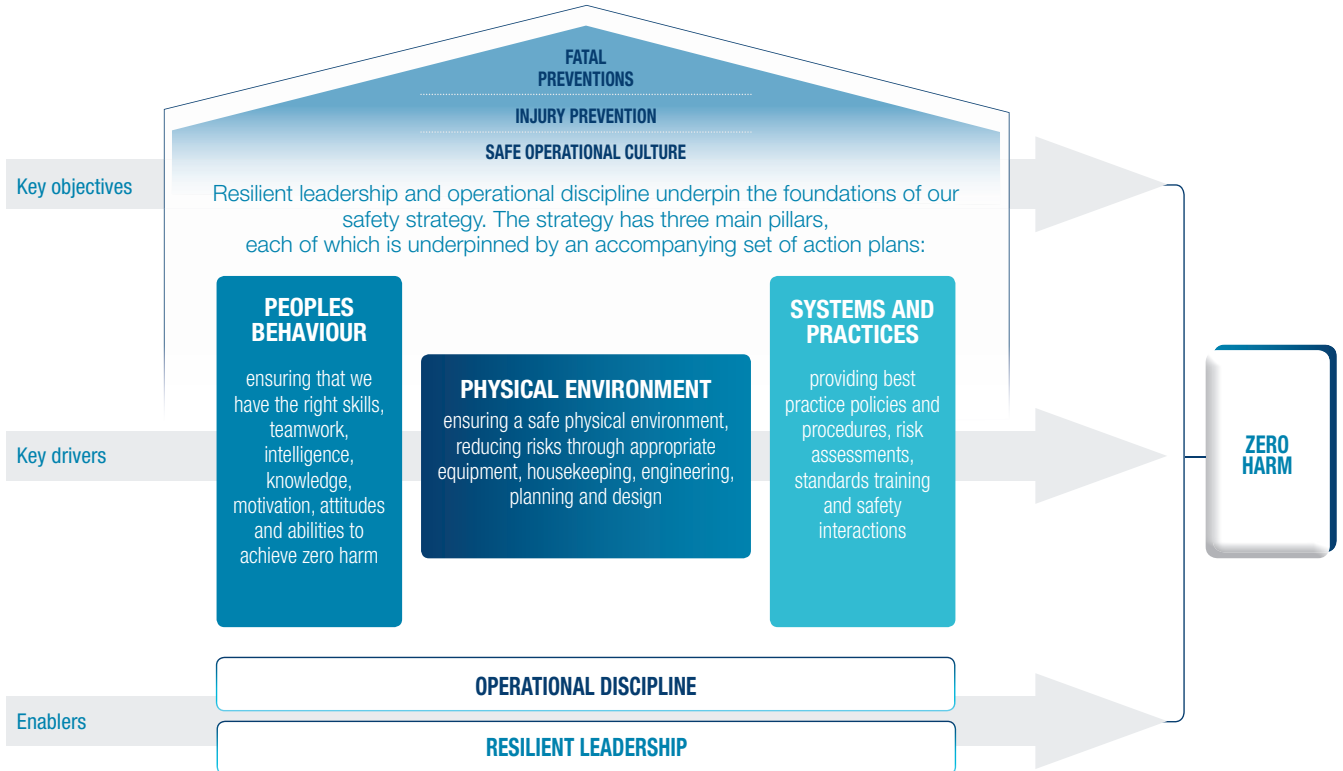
FATAL PREVENTIONS

INJURY PREVENTION

SAFE OPERATIONAL CULTURE

Key objectives

Resilient leadership and operational discipline underpin the foundations of our safety strategy. The strategy has three main pillars, each of which is underpinned by an accompanying set of action plans:

PEOPLES BEHAVIOUR

ensuring that we have the right skills, teamwork, intelligence, knowledge, motivation, attitudes and abilities to achieve zero harm

PHYSICAL ENVIRONMENT

ensuring a safe physical environment, reducing risks through appropriate equipment, housekeeping, engineering, planning and design

SYSTEMS AND PRACTICES

providing best practice policies and procedures, risk assessments, standards training and safety interactions

Key drivers

ZERO HARM

OPERATIONAL DISCIPLINE

Enablers

RESILIENT LEADERSHIP